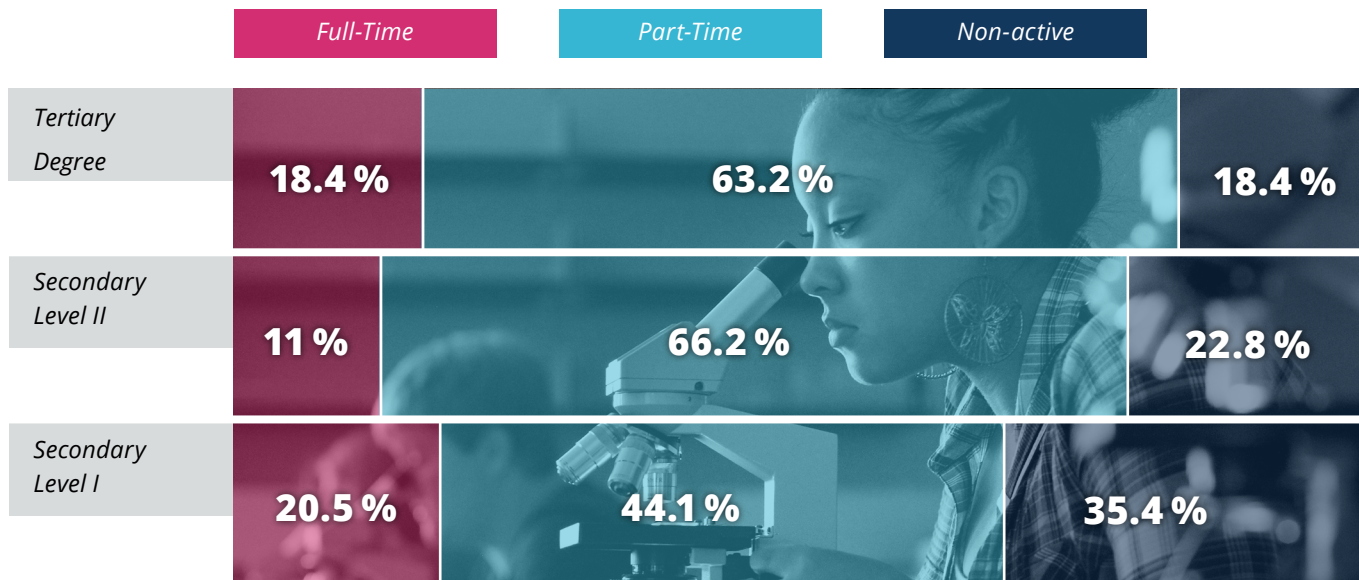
Full-Time Part-Time Non-active

| | Full-Time | Part-Time | Non-active |
|---|---|---|---|
| Tertiary Degree | 18.4 % | 63.2 % | 18.4 % |
| Secondary Level II | 11 % | 66.2 % | 22.8 % |
| Secondary Level I | 20.5 % | 44.1 % | 35.4 % |